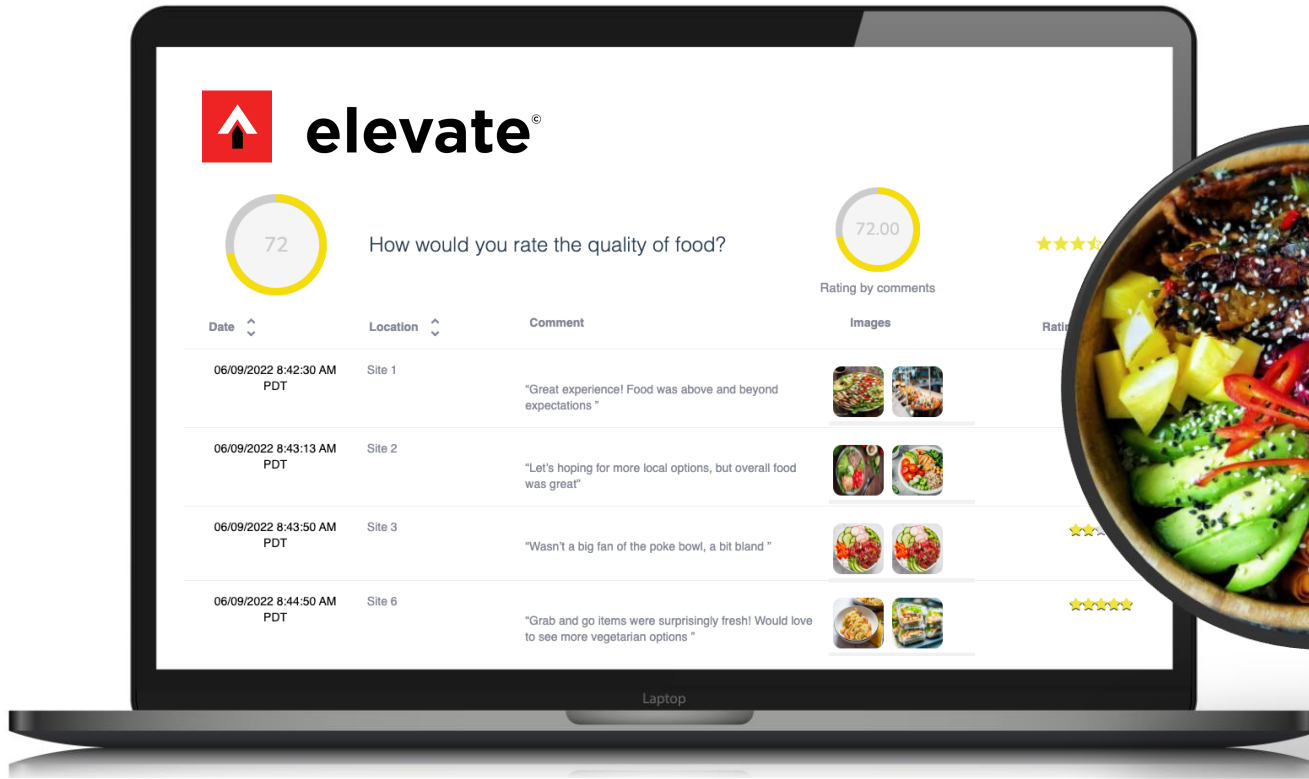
elevate©

72

How would you rate the quality of food?

72.00

Rating by comments

| Date | Location | Comment | Images | Ratin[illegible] |
|---|---|---|---|---|
| 06/09/2022 8:42:30 AM PDT | Site 1 | "Great experience! Food was above and beyond expectations " | | |
| 06/09/2022 8:43:13 AM PDT | Site 2 | "Let's hoping for more local options, but overall food was great" | | |
| 06/09/2022 8:43:50 AM PDT | Site 3 | "Wasn't a big fan of the poke bowl, a bit bland " | | |
| 06/09/2022 8:44:50 AM PDT | Site 6 | "Grab and go items were surprisingly fresh! Would love to see more vegetarian options " | | |

Laptop